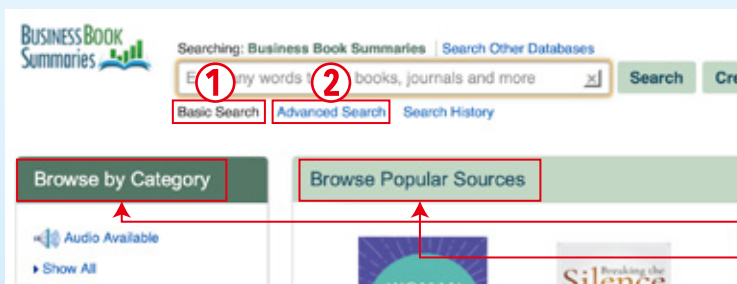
BUSINESS BOOK Summaries

Searching: Business Book Summaries | Search Other Databases

E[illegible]ny words t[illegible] books, journals and more

①

②

Search

Cre

Basic Search

Advanced Search

Search History

Browse by Category

Browse Popular Sources

Audio Available

Show All

Breaking the Silence